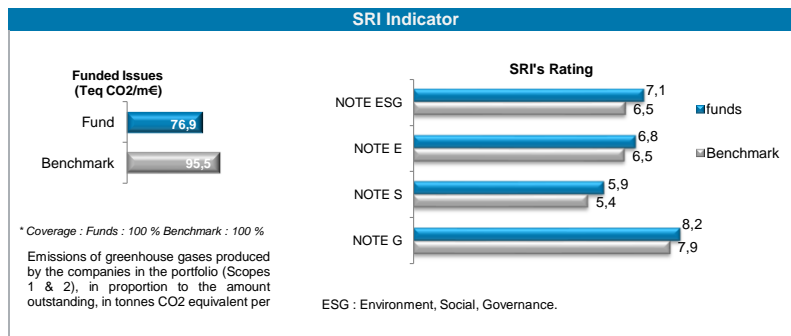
SRI Indicator

Funded Issues
(Teq CO2/m€)

Fund 76,9

Benchmark 95,5

* Coverage : Funds : 100 % Benchmark : 100 %

Emissions of greenhouse gases produced by the companies in the portfolio (Scopes 1 & 2), in proportion to the amount outstanding, in tonnes CO2 equivalent per

SRI's Rating

NOTE ESG 7,1 6,5

NOTE E 6,8 6,5

NOTE S 5,9 5,4

NOTE G 8,2 7,9

funds

Benchmark

ESG : Environment, Social, Governance.